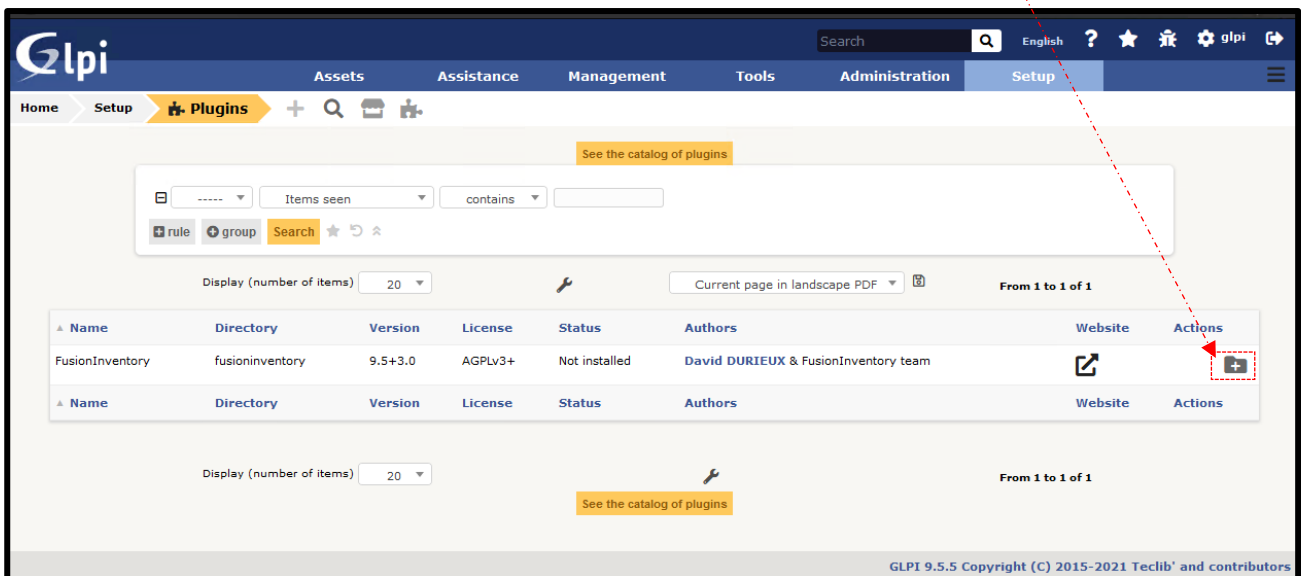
Glpi

Search

English glpi

Assets Assistance Management Tools Administration Setup

Home Setup Plugins

See the catalog of plugins

----- Items seen contains

rule group Search

Display (number of items) 20

Current page in landscape PDF

From 1 to 1 of 1

| Name | Directory | Version | License | Status | Authors | Website | Actions |
|---|---|---|---|---|---|---|---|
| FusionInventory | fusioninventory | 9.5+3.0 | AGPLv3+ | Not installed | David DURIEUX & FusionInventory team | | |
| Name | Directory | Version | License | Status | Authors | Website | Actions |

Display (number of items) 20

From 1 to 1 of 1

See the catalog of plugins

GLPI 9.5.5 Copyright (C) 2015-2021 Teclib' and contributors